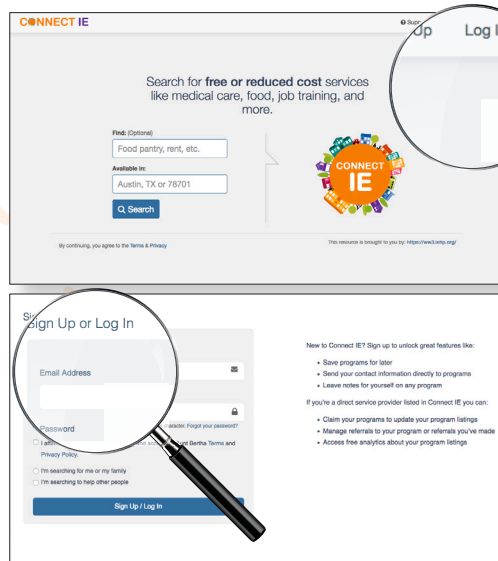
CONNECT IE

Supp

Up Log I

Search for free or reduced cost services like medical care, food, job training, and more.

Find: (Optional)

Food pantry, rent, etc.

Available in:

Austin, TX or 78701

Search

CONNECT IE

By continuing, you agree to the Terms & Privacy

This resource is brought to you by: https://ww3.iehp.org/

Si

Sign Up or Log In

Email Address

Password

aracter. Forgot your password?

I affi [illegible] nt Bertha Terms and Privacy Policy.

I'm searching for me or my family

I'm searching to help other people

Sign Up / Log In

New to Connect IE? Sign up to unlock great features like:

• Save programs for later
• Send your contact information directly to programs
• Leave notes for yourself on any program

If you're a direct service provider listed in Connect IE you can:

• Claim your programs to update your program listings
• Manage referrals to your program or referrals you've made
• Access free analytics about your program listings